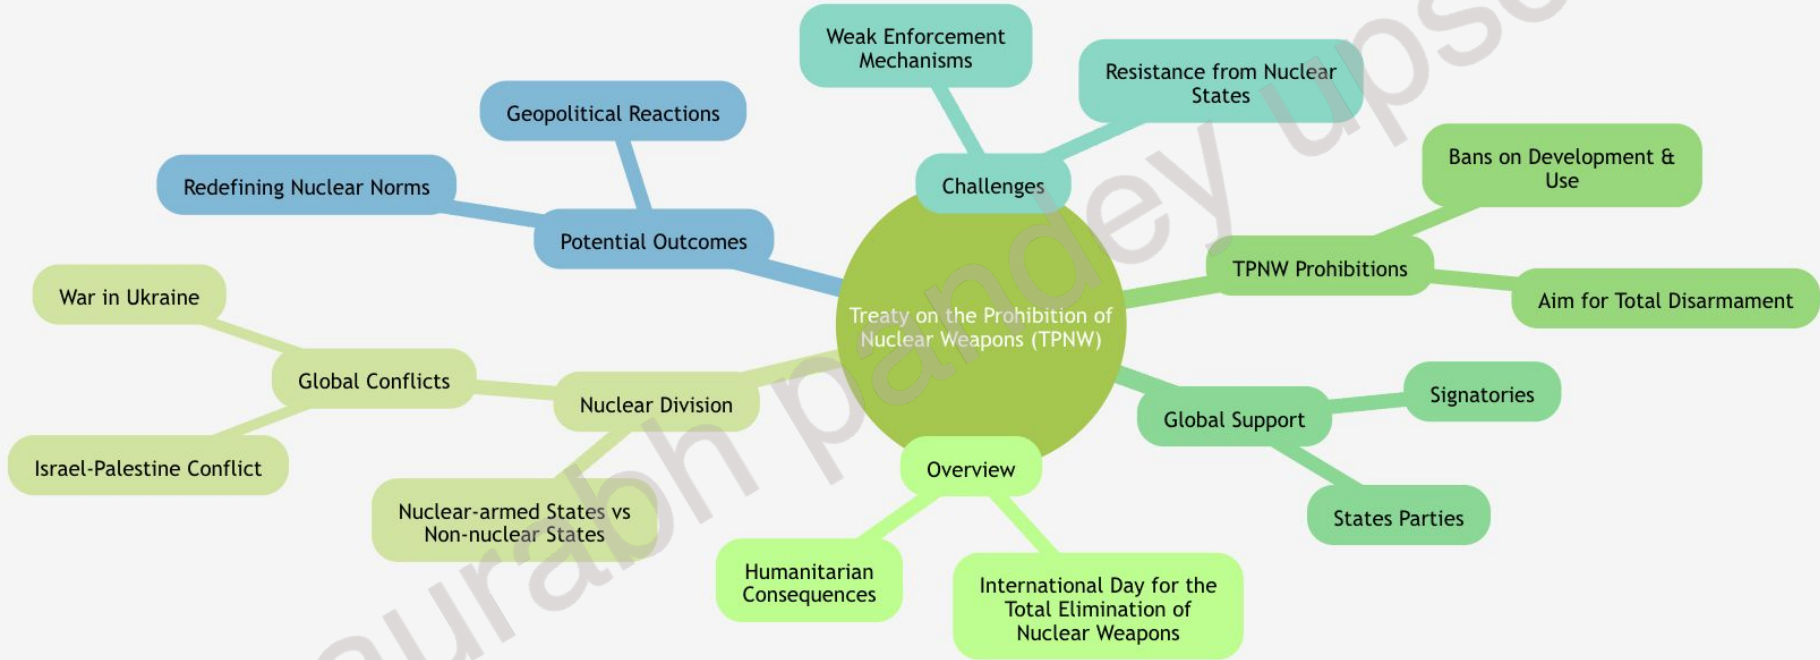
Treaty on the Prohibition of Nuclear Weapons (TPNW)

Challenges

Weak Enforcement Mechanisms

Resistance from Nuclear States

TPNW Prohibitions

Bans on Development & Use

Aim for Total Disarmament

Global Support

Signatories

States Parties

Overview

Humanitarian Consequences

International Day for the Total Elimination of Nuclear Weapons

Nuclear Division

Nuclear-armed States vs Non-nuclear States

Global Conflicts

War in Ukraine

Israel-Palestine Conflict

Potential Outcomes

Geopolitical Reactions

Redefining Nuclear Norms

saurabh pandey upsc